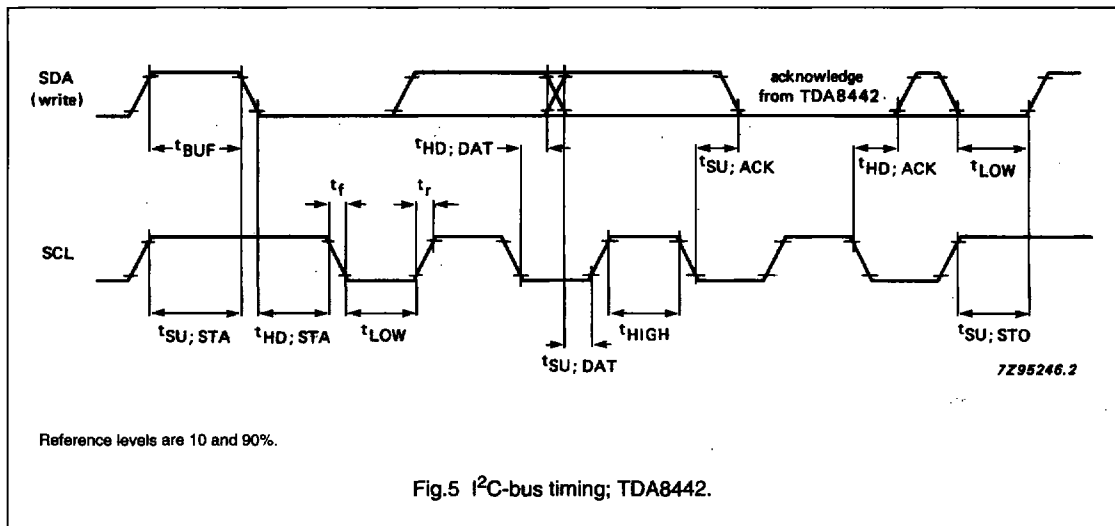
SDA (write)

acknowledge from TDA8442

$t_{BUF}$

$t_{HD; DAT}$

$t_{SU; ACK}$

$t_{HD; ACK}$

$t_{LOW}$

$t_f$

$t_r$

SCL

$t_{SU; STA}$

$t_{HD; STA}$

$t_{LOW}$

$t_{HIGH}$

$t_{SU; DAT}$

$t_{SU; STO}$

7Z95246.2

Reference levels are 10 and 90%.

Fig.5 $I^2C$-bus timing; TDA8442.